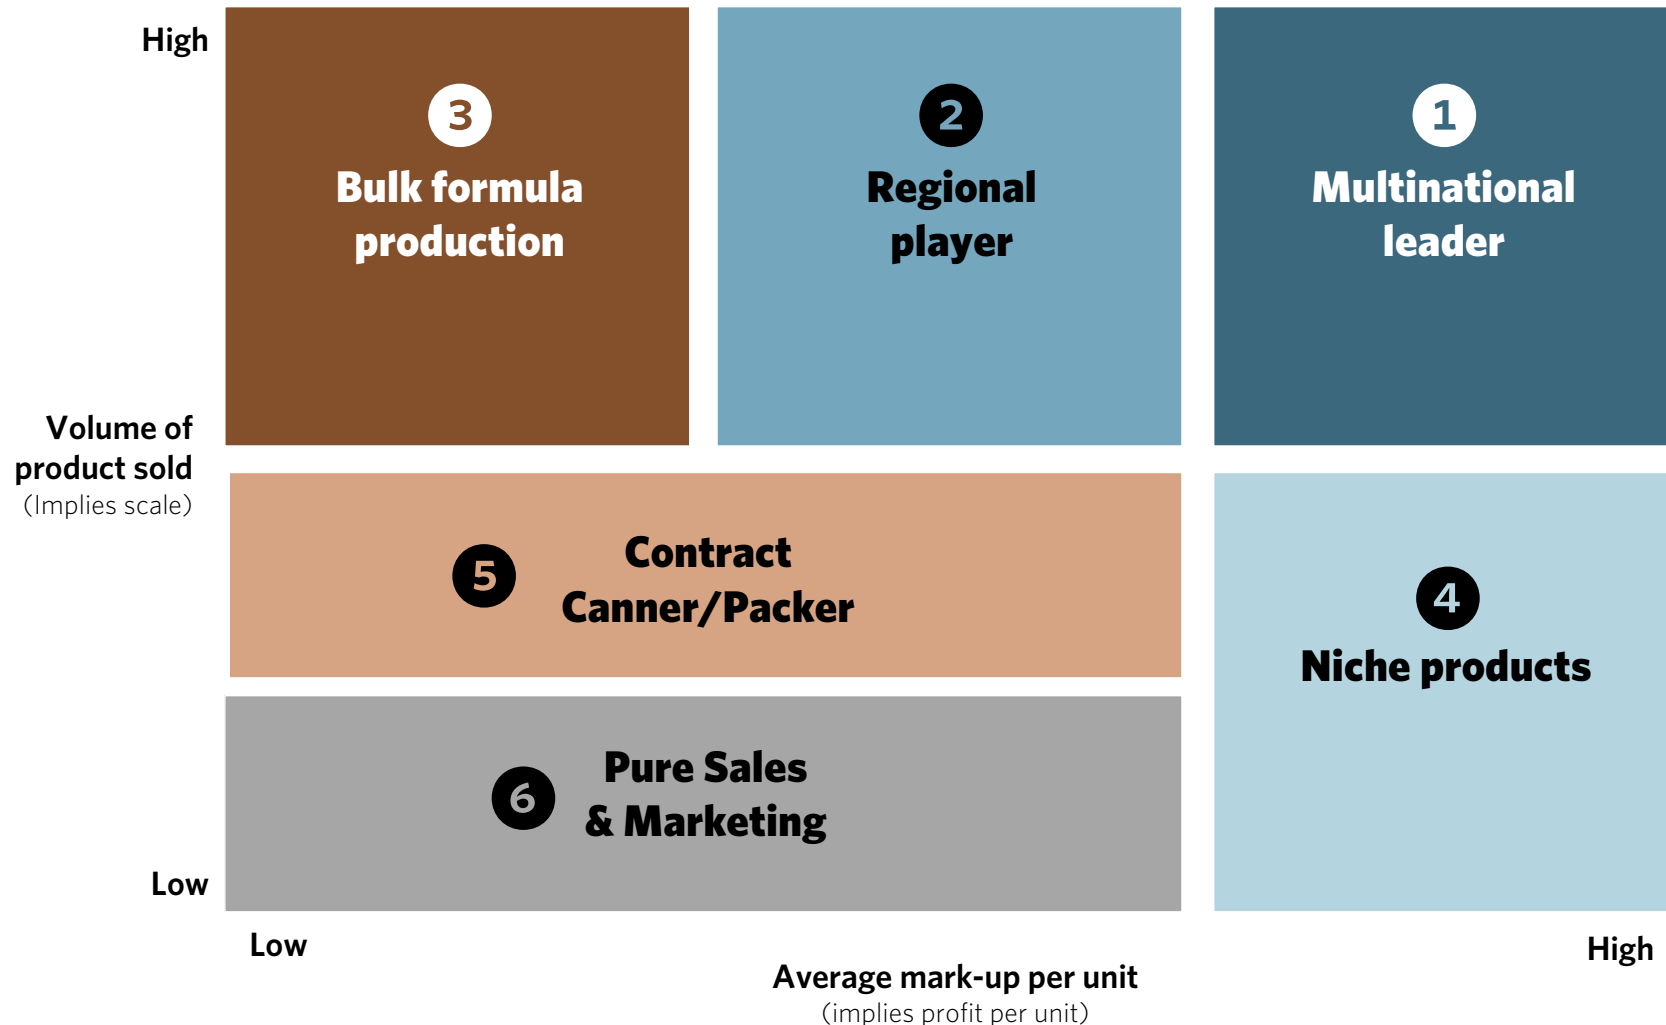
High

3
Bulk formula production

2
Regional player

1
Multinational leader

Volume of product sold
(Implies scale)

5
Contract Canner/Packer

4
Niche products

6
Pure Sales & Marketing

Low

Low

High

Average mark-up per unit
(implies profit per unit)